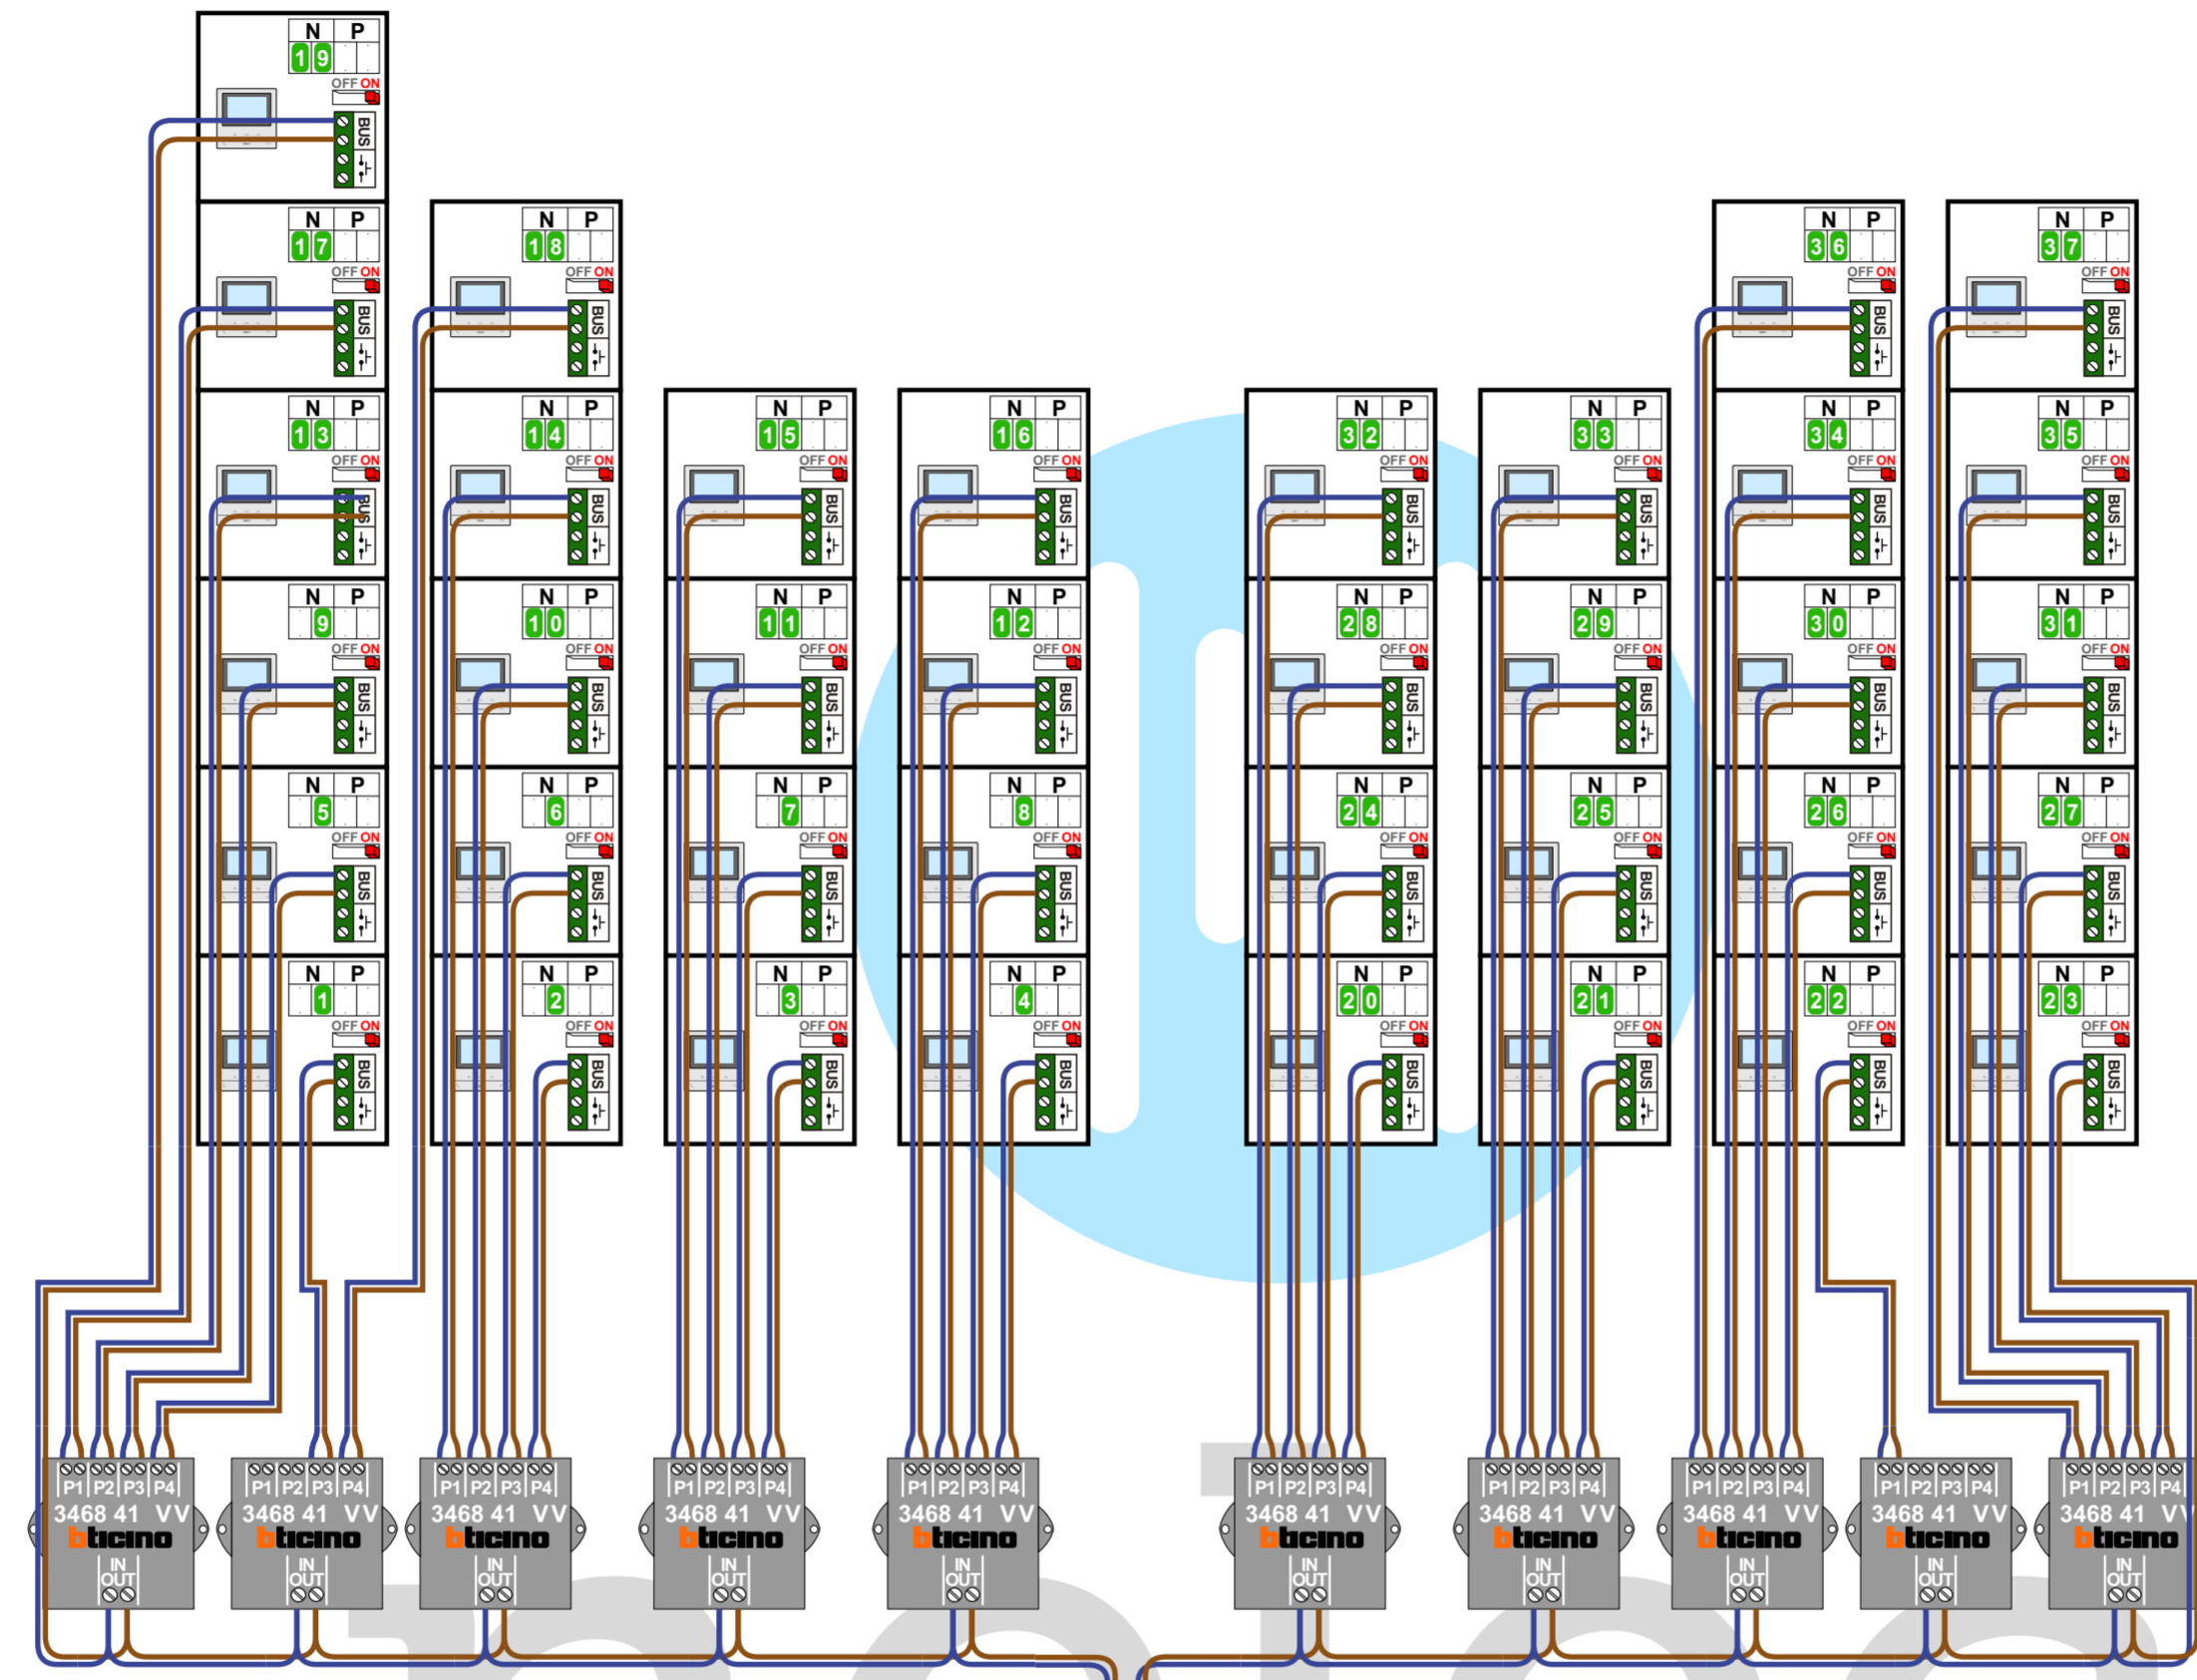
N P
19
OFF ON
BUS

N P
17
OFF ON
BUS

N P
18
OFF ON
BUS

N P
36
OFF ON
BUS

N P
37
OFF ON
BUS

N P
13
OFF ON
BUS

N P
14
OFF ON
BUS

N P
15
OFF ON
BUS

N P
16
OFF ON
BUS

N P
32
OFF ON
BUS

N P
33
OFF ON
BUS

N P
34
OFF ON
BUS

N P
35
OFF ON
BUS

N P
9
OFF ON
BUS

N P
10
OFF ON
BUS

N P
11
OFF ON
BUS

N P
12
OFF ON
BUS

N P
28
OFF ON
BUS

N P
29
OFF ON
BUS

N P
30
OFF ON
BUS

N P
31
OFF ON
BUS

N P
5
OFF ON
BUS

N P
6
OFF ON
BUS

N P
7
OFF ON
BUS

N P
8
OFF ON
BUS

N P
24
OFF ON
BUS

N P
25
OFF ON
BUS

N P
26
OFF ON
BUS

N P
27
OFF ON
BUS

N P
1
OFF ON
BUS

N P
2
OFF ON
BUS

N P
3
OFF ON
BUS

N P
4
OFF ON
BUS

N P
20
OFF ON
BUS

N P
21
OFF ON
BUS

N P
22
OFF ON
BUS

N P
23
OFF ON
BUS

P1 P2 P3 P4
3468 41 VV
bticino
IN OUT

P1 P2 P3 P4
3468 41 VV
bticino
IN OUT

P1 P2 P3 P4
3468 41 VV
bticino
IN OUT

P1 P2 P3 P4
3468 41 VV
bticino
IN OUT

P1 P2 P3 P4
3468 41 VV
bticino
IN OUT

P1 P2 P3 P4
3468 41 VV
bticino
IN OUT

P1 P2 P3 P4
3468 41 VV
bticino
IN OUT

P1 P2 P3 P4
3468 41 VV
bticino
IN OUT

P1 P2 P3 P4
3468 41 VV
bticino
IN OUT

P1 P2 P3 P4
3468 41 V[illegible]
bticino
IN OUT